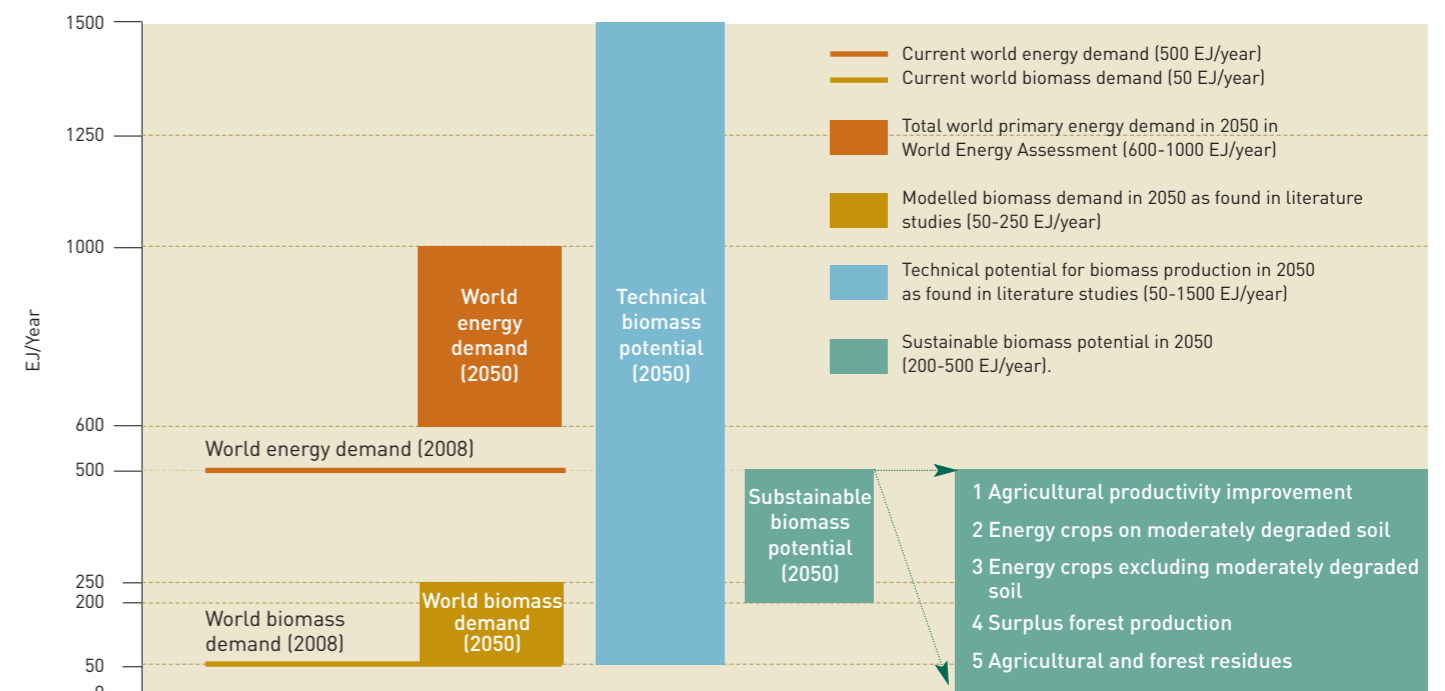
1500
1250
1000
600
500
250
200
50
0

EJ/Year

Current world energy demand (500 EJ/year)
Current world biomass demand (50 EJ/year)

Total world primary energy demand in 2050 in World Energy Assessment (600-1000 EJ/year)

Modelled biomass demand in 2050 as found in literature studies (50-250 EJ/year)

Technical potential for biomass production in 2050 as found in literature studies (50-1500 EJ/year)

Sustainable biomass potential in 2050 (200-500 EJ/year).

World energy demand (2050)

Technical biomass potential (2050)

World energy demand (2008)

Substainable biomass potential (2050)

World biomass demand (2008)

World biomass demand (2050)

1 Agricultural productivity improvement
2 Energy crops on moderately degraded soil
3 Energy crops excluding moderately degraded soil
4 Surplus forest production
5 Agricultural and forest residues